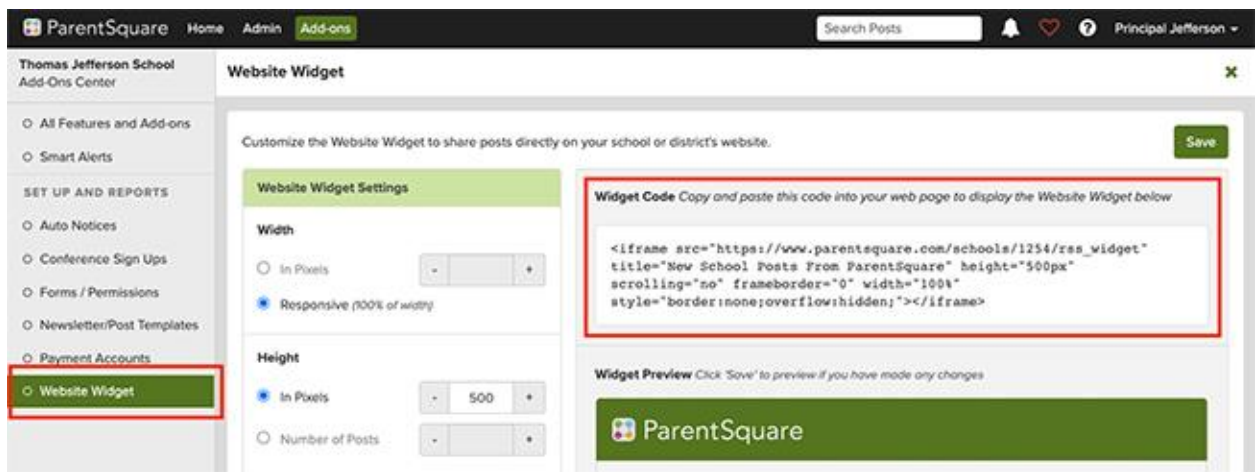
ParentSquare Home Admin Add-ons

Search Posts

Principal Jefferson

Thomas Jefferson School
Add-Ons Center

Website Widget

×

All Features and Add-ons

Smart Alerts

SET UP AND REPORTS

Auto Notices

Conference Sign Ups

Forms / Permissions

Newsletter/Post Templates

Payment Accounts

Website Widget

Customize the Website Widget to share posts directly on your school or district's website.

Save

Website Widget Settings

Width

In Pixels

- +

Responsive (100% of width)

Height

In Pixels

- 500 +

Number of Posts

- +

**Widget Code** *Copy and paste this code into your web page to display the Website Widget below*

<iframe src="https://www.parentsquare.com/schools/1254/rss_widget" title="New School Posts From ParentSquare" height="500px" scrolling="no" frameborder="0" width="100%" style="border:none;overflow:hidden;"></iframe>

**Widget Preview** *Click 'Save' to preview if you have made any changes*

ParentSquare